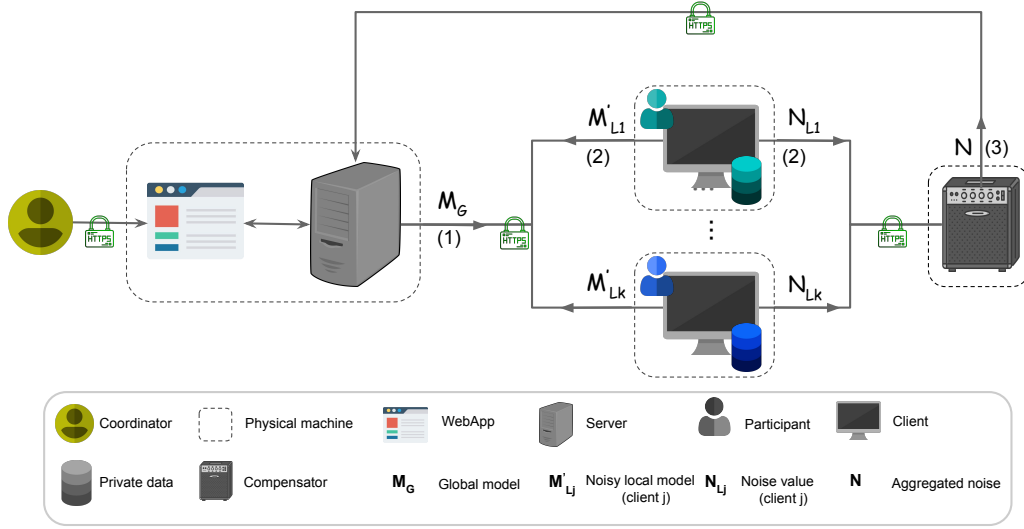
HTTPS

HTTPS

$M_G$
(1)

HTTPS

$M'_{L1}$
(2)

$N_{L1}$
(2)

⋮

$M'_{Lk}$

$N_{Lk}$

HTTPS

N (3)

Coordinator
Physical machine
WebApp
Server
Participant
Client
Private data
Compensator
$M_G$ Global model
$M'_{Lj}$ Noisy local model (client j)
$N_{Lj}$ Noise value (client j)
N Aggregated noise